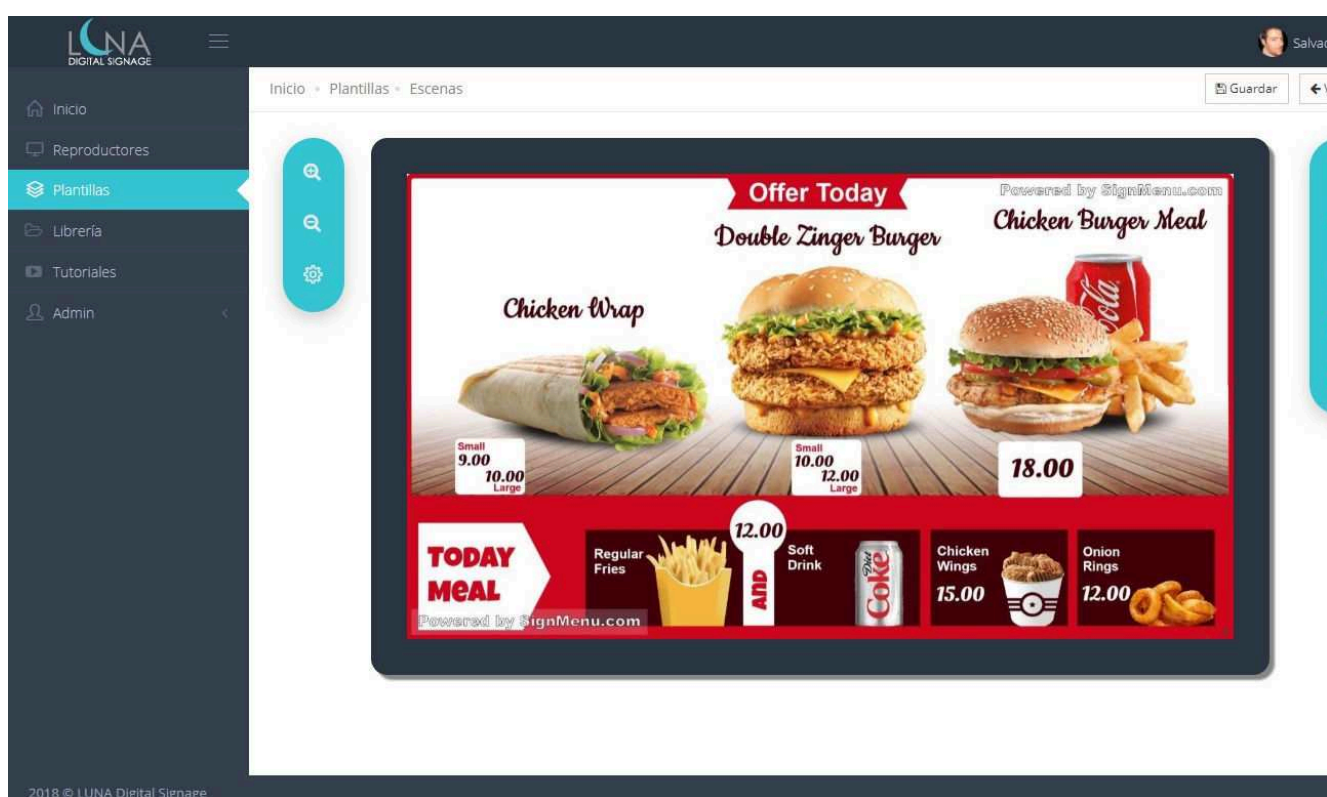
LUNA
DIGITAL SIGNAGE

Salvad

Inicio
Reproductores
Plantillas
Librería
Tutoriales
Admin

Inicio » Plantillas » Escenas

Guardar

Offer Today
Powered by SignMenu.com
Double Zinger Burger
Chicken Burger Meal
Chicken Wrap

Small
9.00
10.00
Large

Small
10.00
12.00
Large

18.00

TODAY MEAL
Regular Fries
12.00
AND
Soft Drink
Diet Coke
Chicken Wings
15.00
Onion Rings
12.00
Powered by SignMenu.com

2018 © LUNA Digital Signage